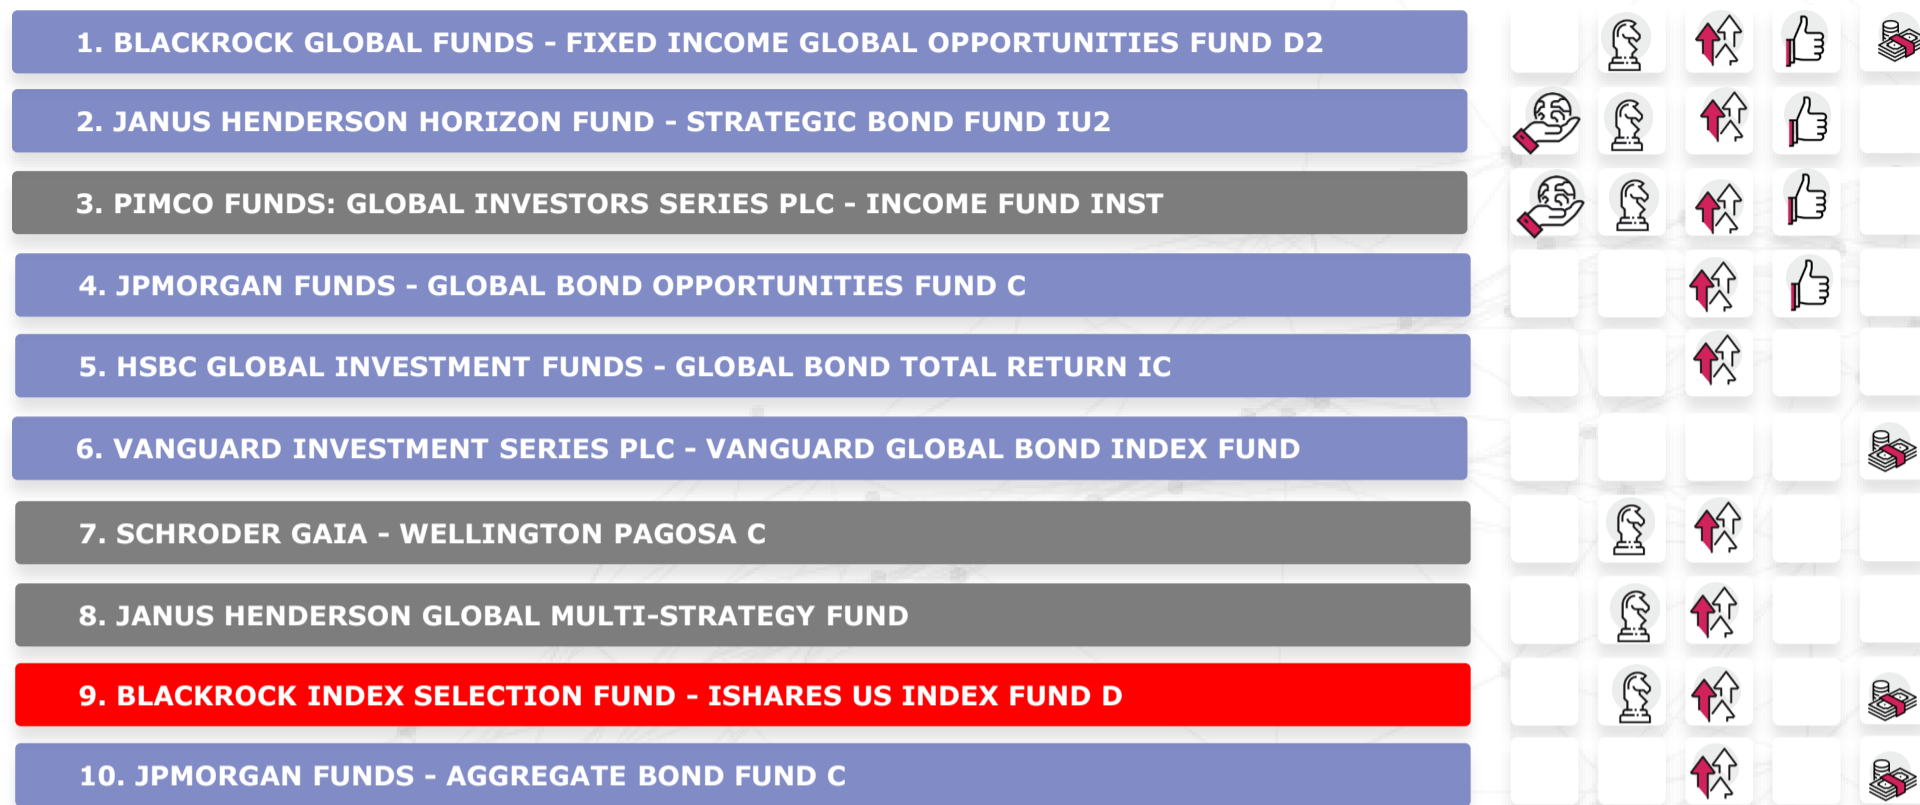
1. BLACKROCK GLOBAL FUNDS - FIXED INCOME GLOBAL OPPORTUNITIES FUND D2

2. JANUS HENDERSON HORIZON FUND - STRATEGIC BOND FUND IU2

3. PIMCO FUNDS: GLOBAL INVESTORS SERIES PLC - INCOME FUND INST

4. JPMORGAN FUNDS - GLOBAL BOND OPPORTUNITIES FUND C

5. HSBC GLOBAL INVESTMENT FUNDS - GLOBAL BOND TOTAL RETURN IC

6. VANGUARD INVESTMENT SERIES PLC - VANGUARD GLOBAL BOND INDEX FUND

7. SCHRODER GAIA - WELLINGTON PAGOSA C

8. JANUS HENDERSON GLOBAL MULTI-STRATEGY FUND

9. BLACKROCK INDEX SELECTION FUND - ISHARES US INDEX FUND D

10. JPMORGAN FUNDS - AGGREGATE BOND FUND C